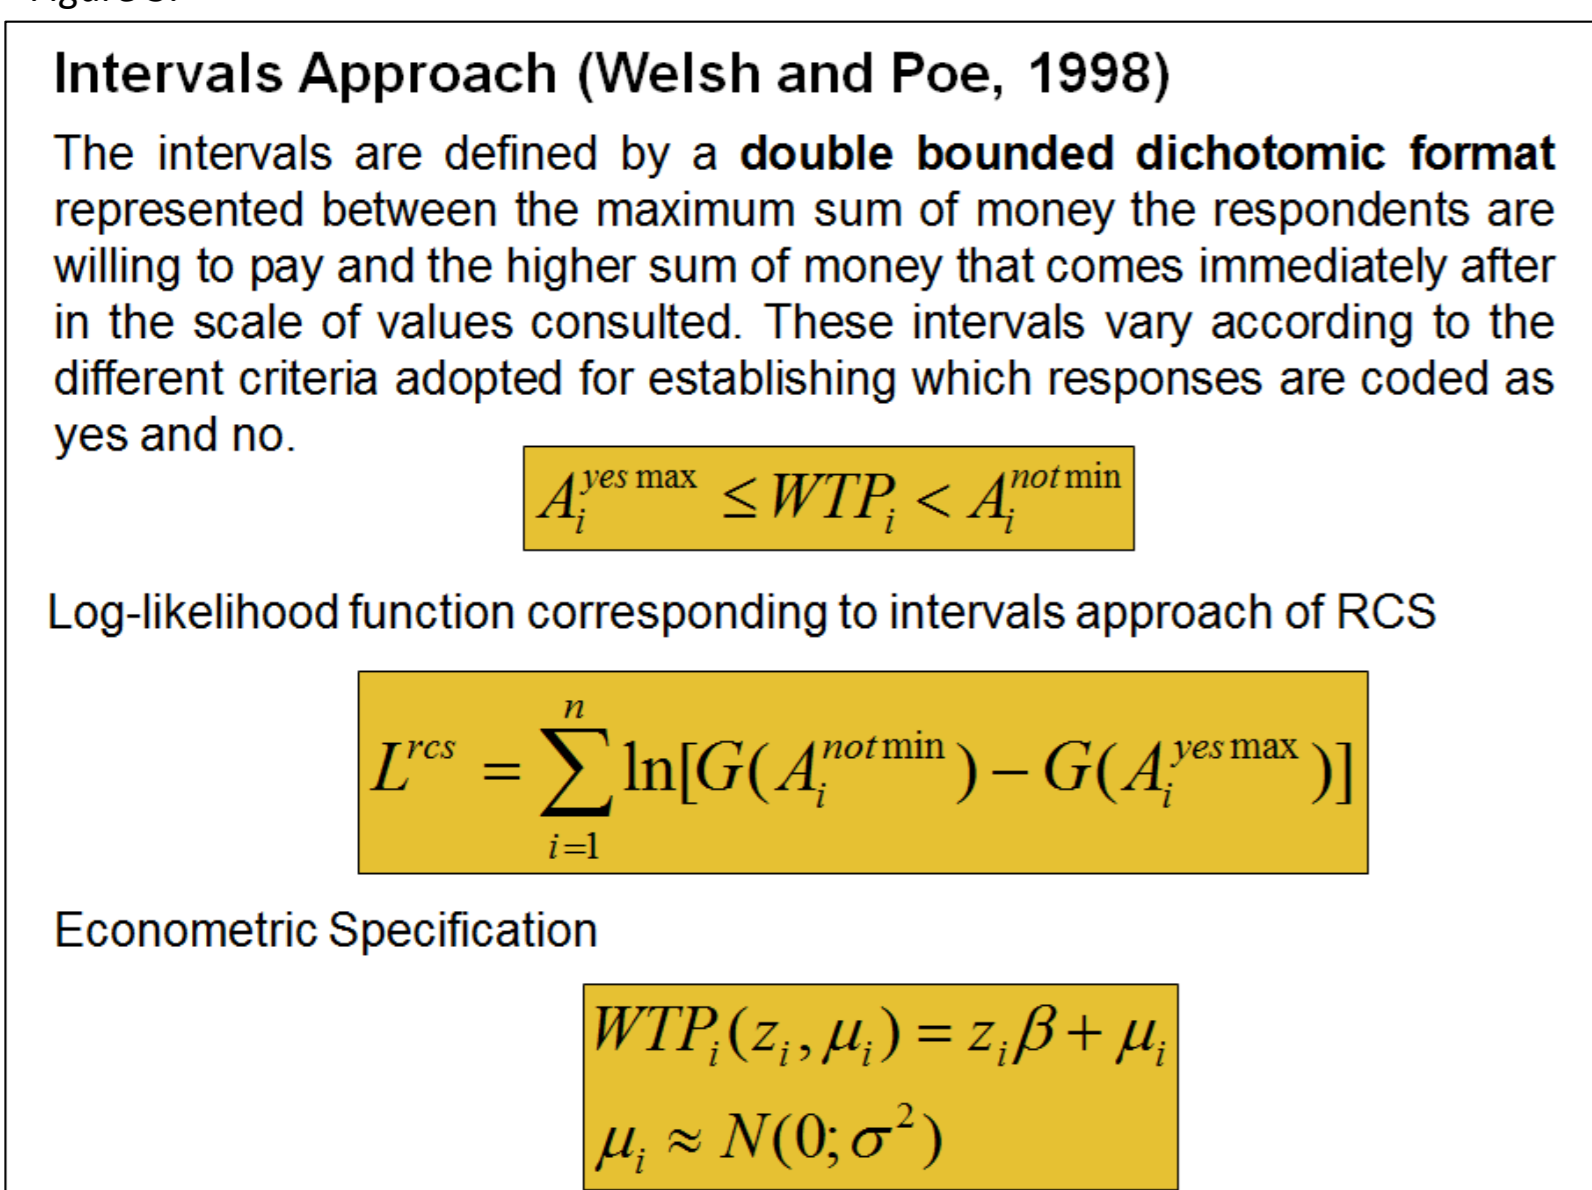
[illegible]

Intervals Approach (Welsh and Poe, 1998)

The intervals are defined by a **double bounded dichotomic format** represented between the maximum sum of money the respondents are willing to pay and the higher sum of money that comes immediately after in the scale of values consulted. These intervals vary according to the different criteria adopted for establishing which responses are coded as yes and no.

$A_i^{yes\max} \leq WTP_i < A_i^{not\min}$

Log-likelihood function corresponding to intervals approach of RCS

$L^{rcs} = \sum_{i=1}^{n} \ln[G(A_i^{not\min}) - G(A_i^{yes\max})]$

Econometric Specification

$WTP_i(z_i, \mu_i) = z_i\beta + \mu_i$

$\mu_i \approx N(0; \sigma^2)$